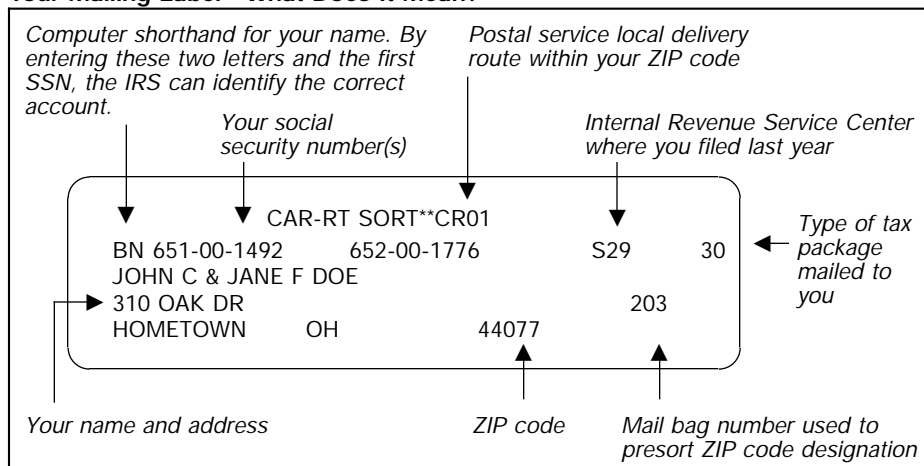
Your Mailing Label—What Does It Mean?

Computer shorthand for your name. By entering these two letters and the first SSN, the IRS can identify the correct account.

Postal service local delivery route within your ZIP code

Your social security number(s)

Internal Revenue Service Center where you filed last year

CAR-RT SORT**CR01

BN 651-00-1492 652-00-1776 S29 30

JOHN C & JANE F DOE

310 OAK DR 203

HOMETOWN OH 44077

Type of tax package mailed to you

Your name and address

ZIP code

Mail bag number used to presort ZIP code designation